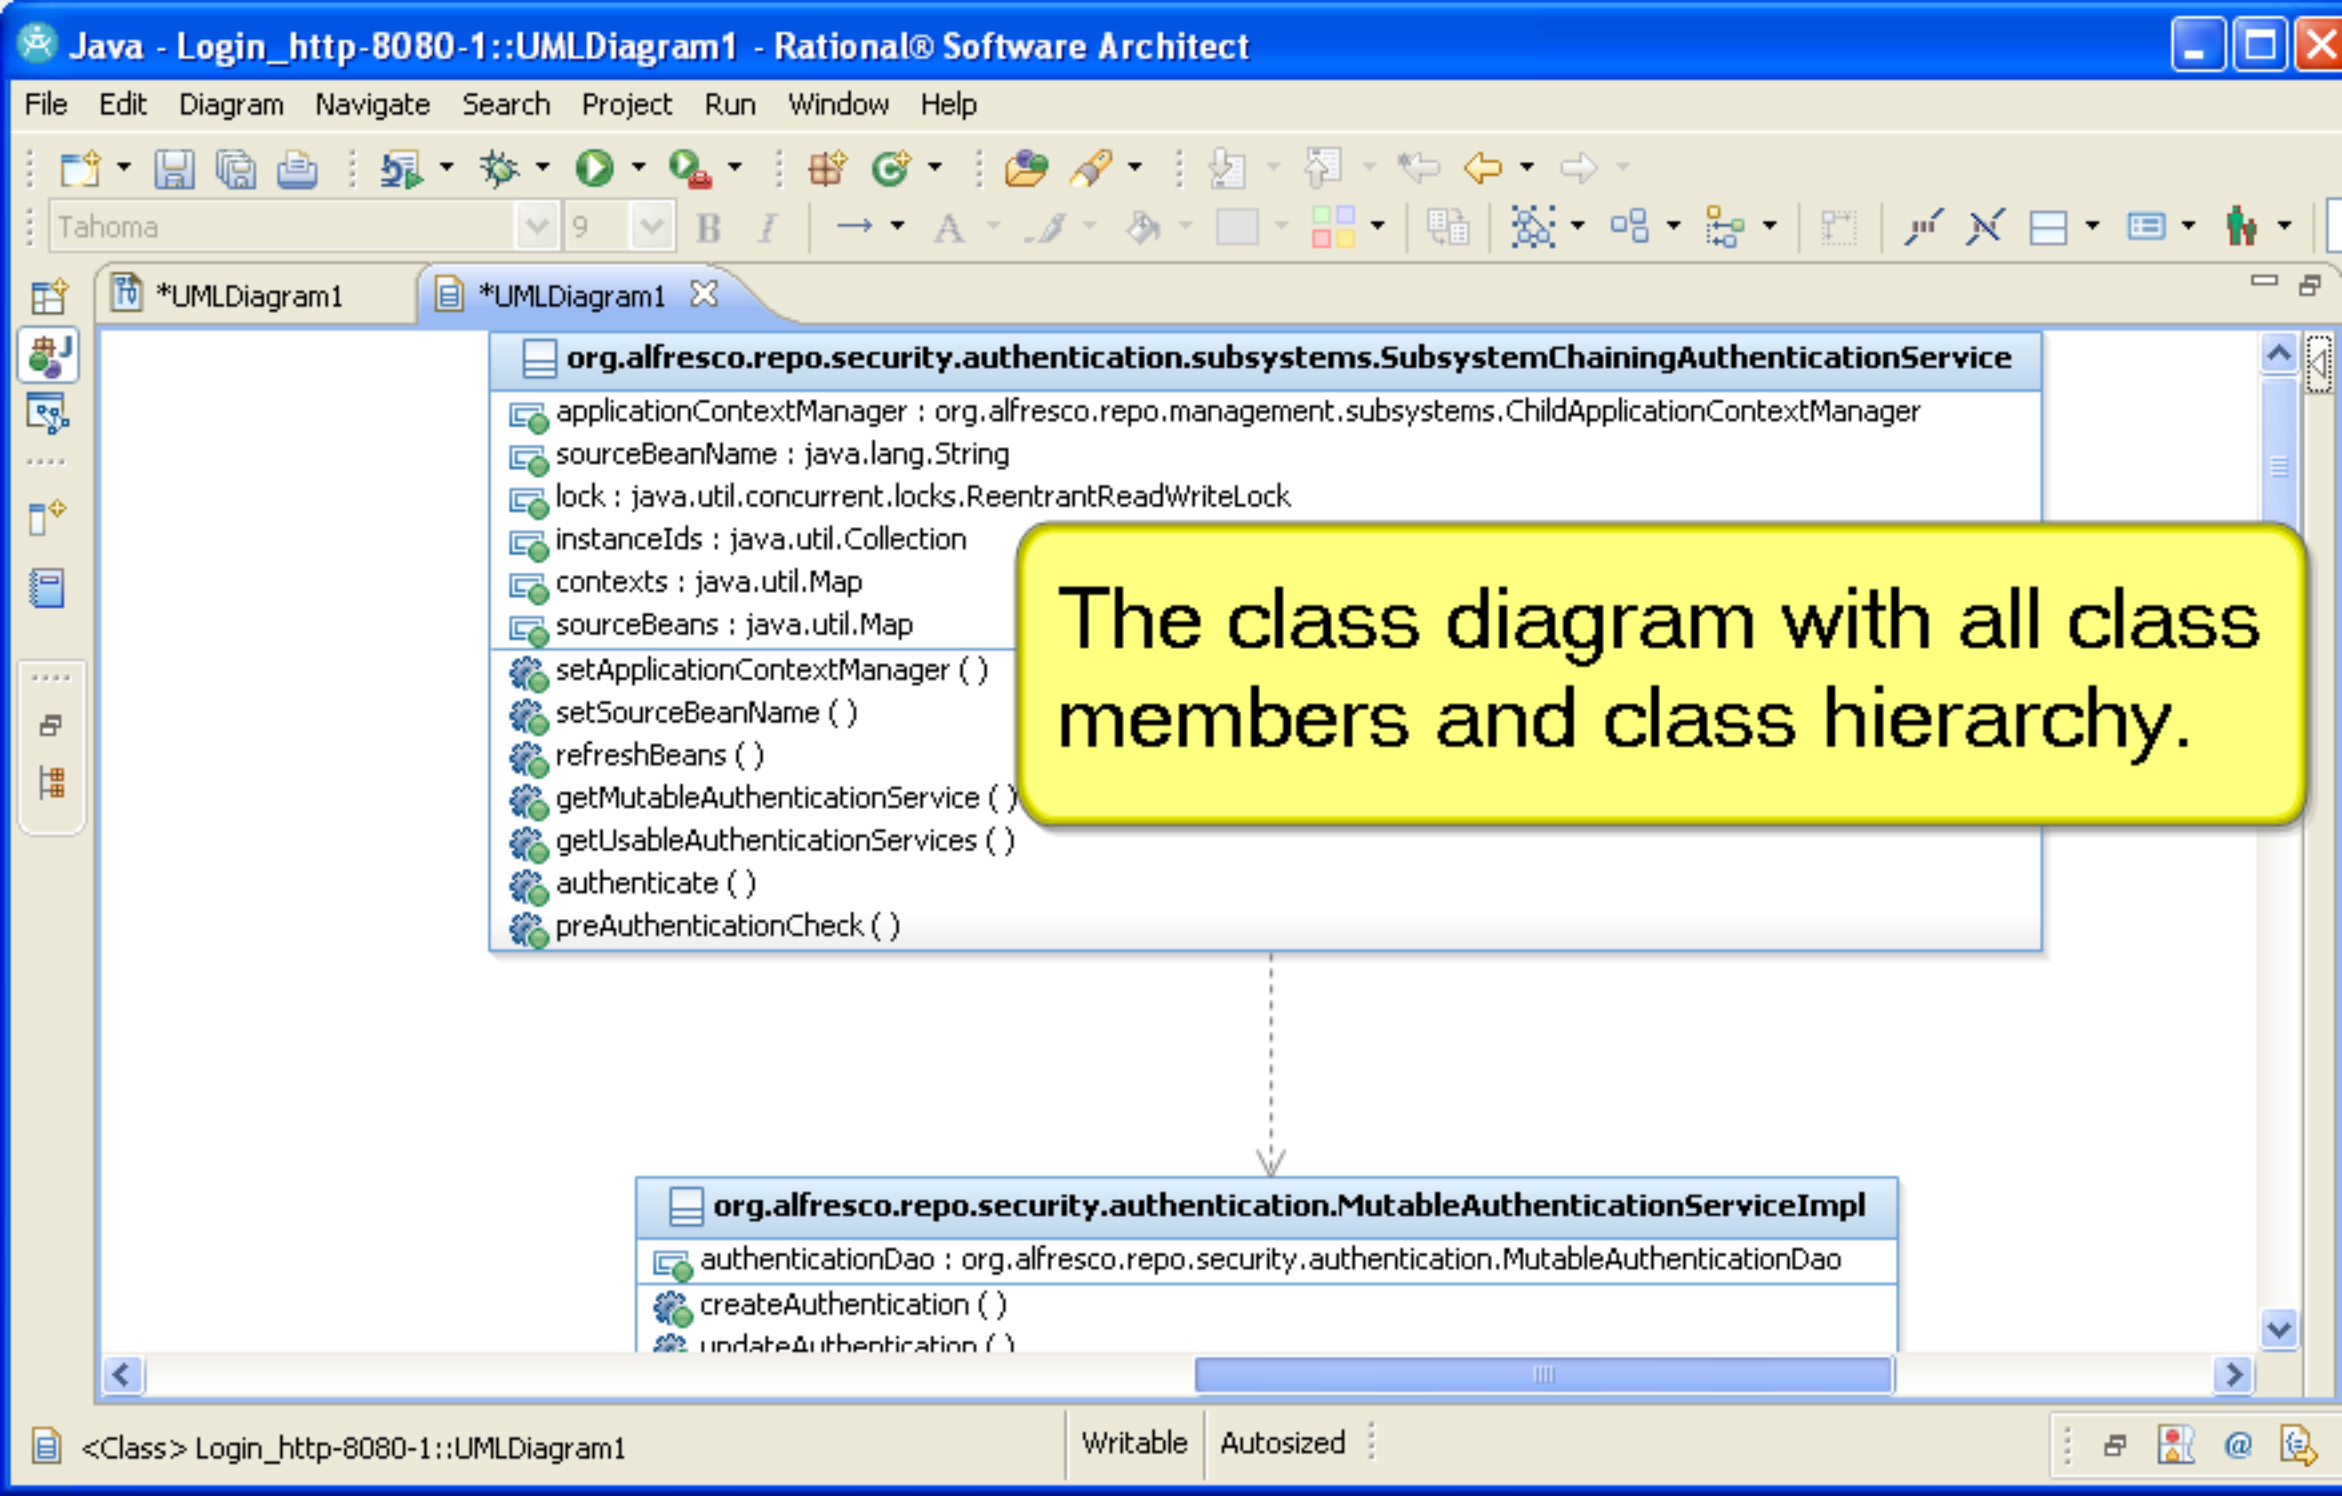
Java - Login_http-8080-1::UMLDiagram1 - Rational® Software Architect

File Edit Diagram Navigate Search Project Run Window Help

Tahoma 9 B I

*UMLDiagram1 *UMLDiagram1

org.alfresco.repo.security.authentication.subsystems.SubsystemChainingAuthenticationService
applicationContextManager : org.alfresco.repo.management.subsystems.ChildApplicationContextManager
sourceBeanName : java.lang.String
lock : java.util.concurrent.locks.ReentrantReadWriteLock
instanceIds : java.util.Collection
contexts : java.util.Map
sourceBeans : java.util.Map
setApplicationContextManager ( )
setSourceBeanName ( )
refreshBeans ( )
getMutableAuthenticationService ( )
getUsableAuthenticationServices ( )
authenticate ( )
preAuthenticationCheck ( )

The class diagram with all class members and class hierarchy.

org.alfresco.repo.security.authentication.MutableAuthenticationServiceImpl
authenticationDao : org.alfresco.repo.security.authentication.MutableAuthenticationDao
createAuthentication ( )
updateAuthentication ( )

<Class> Login_http-8080-1::UMLDiagram1 Writable Autosized